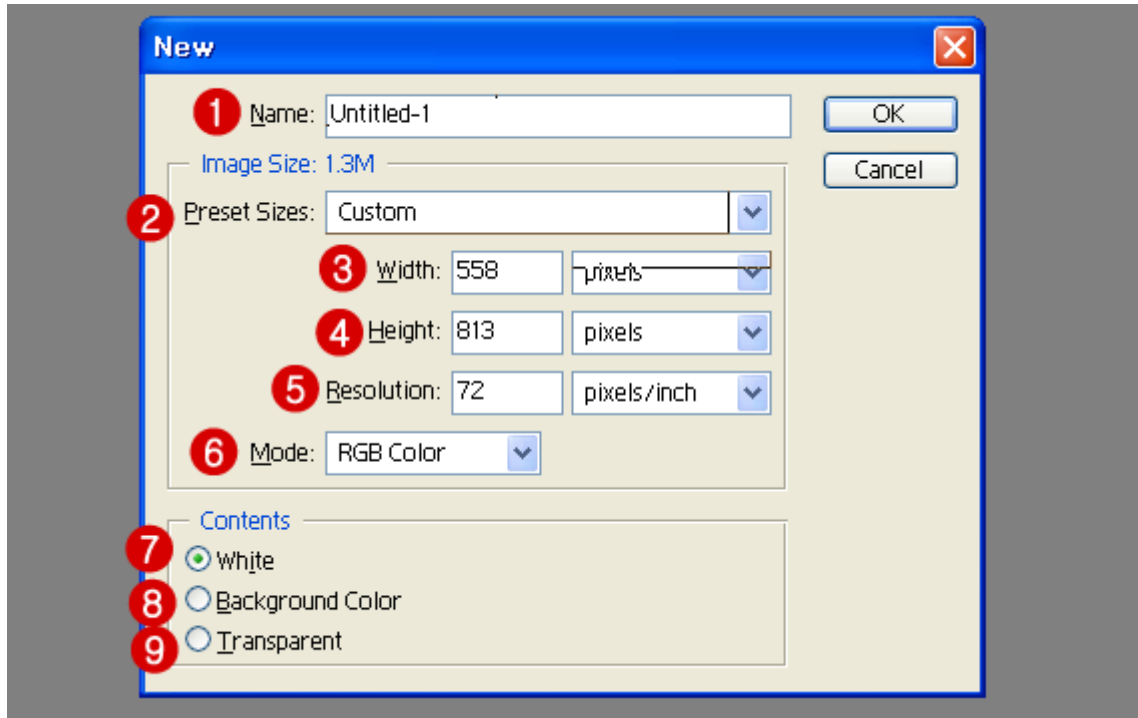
New

1 Name: Untitled-1

OK

Cancel

Image Size: 1.3M

2 Preset Sizes: Custom

3 Width: 558 pixels

4 Height: 813 pixels

5 Resolution: 72 pixels/inch

6 Mode: RGB Color

Contents

7 White

8 Background Color

9 Transparent